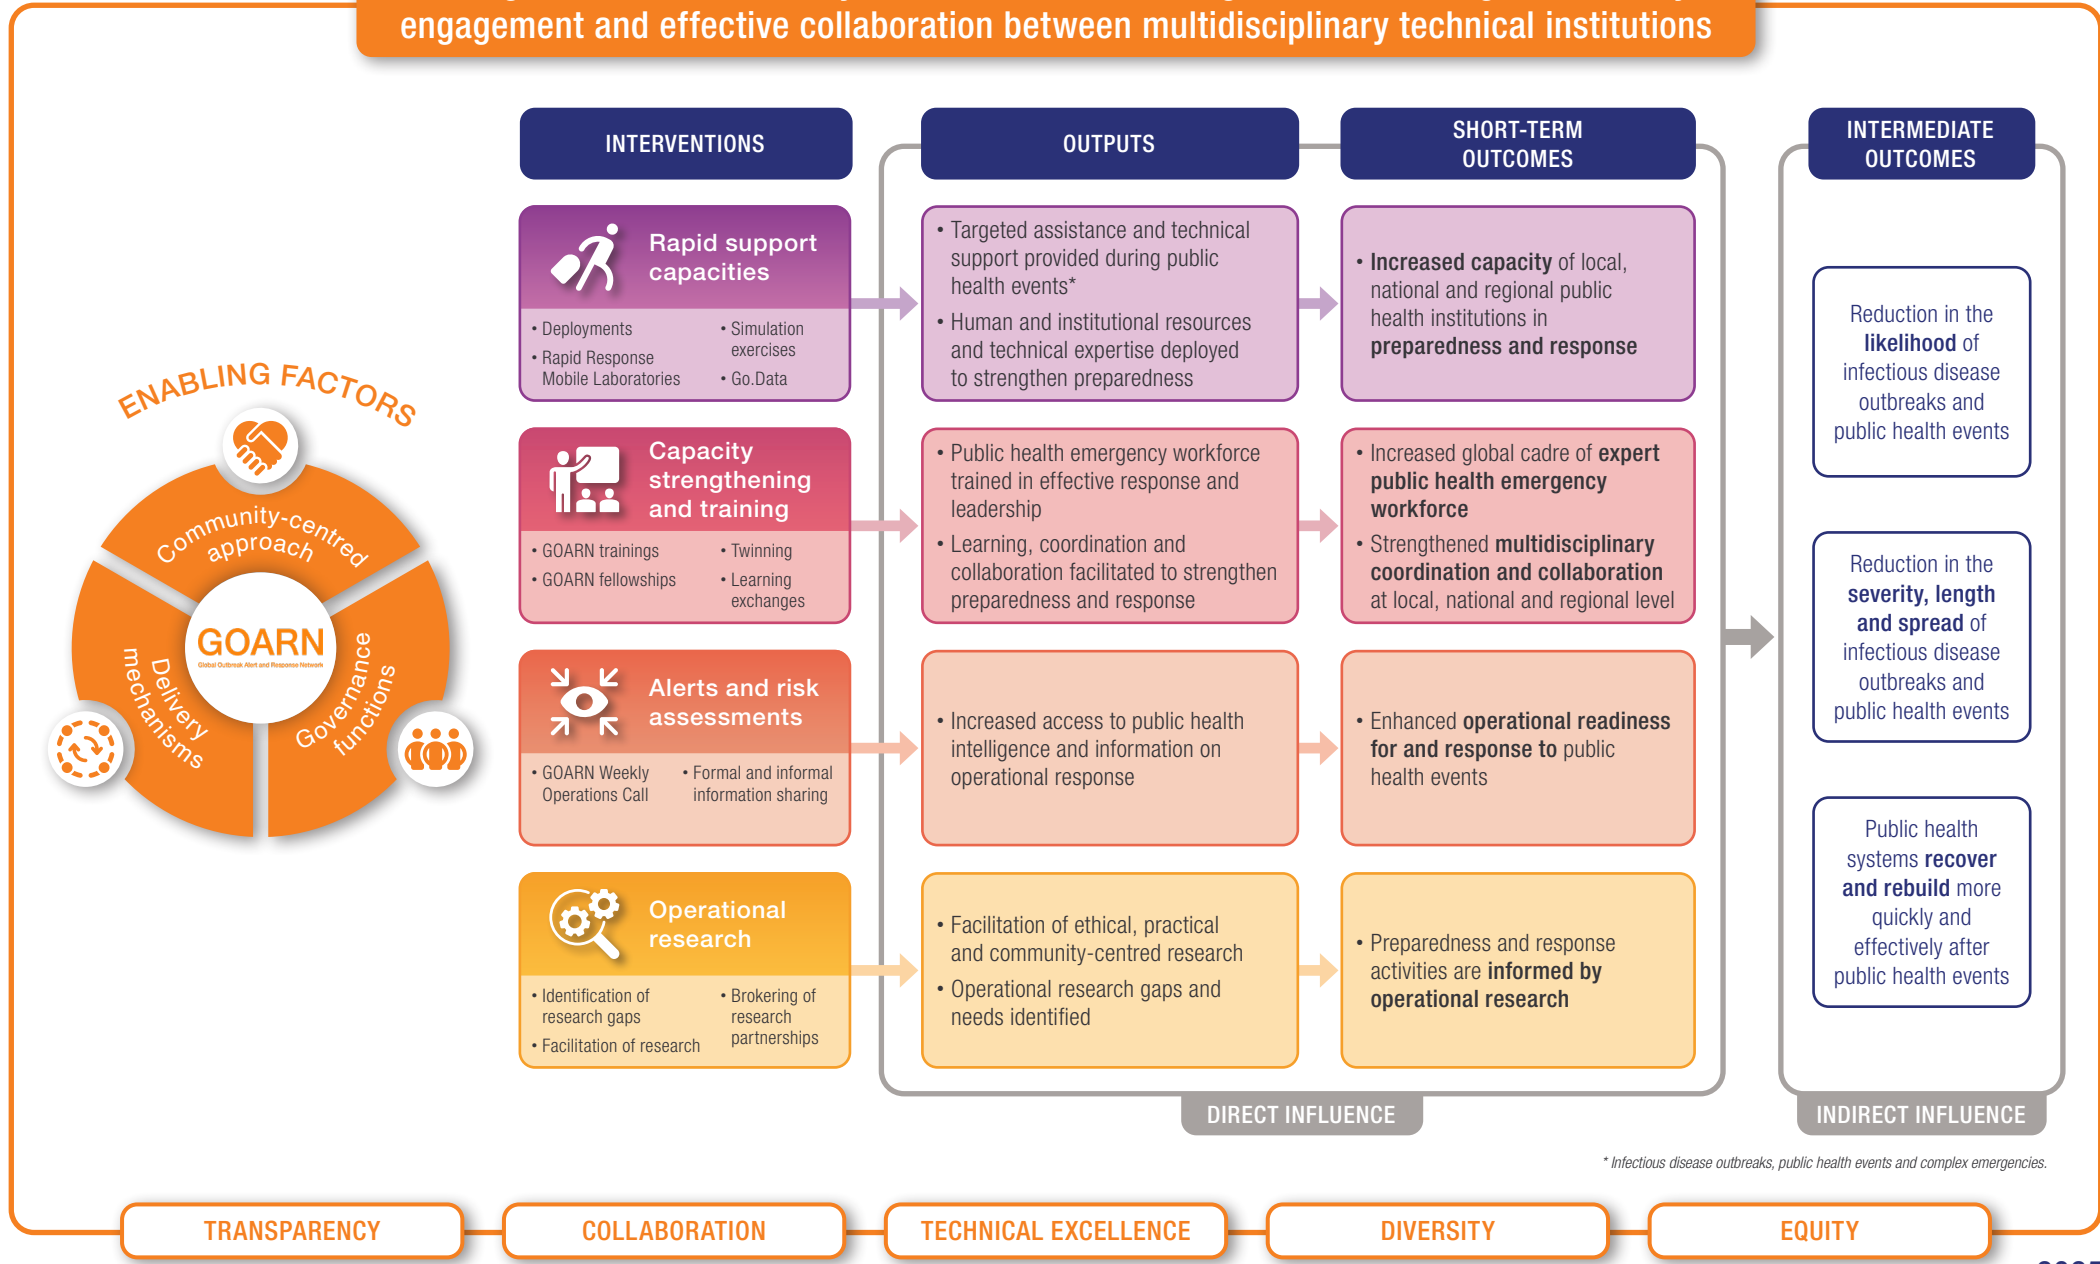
engagement and effective collaboration between multidisciplinary technical institutions

ENABLING FACTORS

Community-centred approach

Delivery mechanisms

Governance functions

GOARN
Global Outbreak Alert and Response Network

INTERVENTIONS

OUTPUTS

SHORT-TERM OUTCOMES

INTERMEDIATE OUTCOMES

Rapid support capacities
• Deployments
• Rapid Response Mobile Laboratories
• Simulation exercises
• Go.Data

• Targeted assistance and technical support provided during public health events*
• Human and institutional resources and technical expertise deployed to strengthen preparedness

• Increased capacity of local, national and regional public health institutions in preparedness and response

Capacity strengthening and training
• GOARN trainings
• GOARN fellowships
• Twinning
• Learning exchanges

• Public health emergency workforce trained in effective response and leadership
• Learning, coordination and collaboration facilitated to strengthen preparedness and response

• Increased global cadre of expert public health emergency workforce
• Strengthened multidisciplinary coordination and collaboration at local, national and regional level

Alerts and risk assessments
• GOARN Weekly Operations Call
• Formal and informal information sharing

• Increased access to public health intelligence and information on operational response

• Enhanced operational readiness for and response to public health events

Operational research
• Identification of research gaps
• Facilitation of research
• Brokering of research partnerships

• Facilitation of ethical, practical and community-centred research
• Operational research gaps and needs identified

• Preparedness and response activities are informed by operational research

Reduction in the likelihood of infectious disease outbreaks and public health events

Reduction in the severity, length and spread of infectious disease outbreaks and public health events

Public health systems recover and rebuild more quickly and effectively after public health events

DIRECT INFLUENCE

INDIRECT INFLUENCE

* Infectious disease outbreaks, public health events and complex emergencies.

TRANSPARENCY

COLLABORATION

TECHNICAL EXCELLENCE

DIVERSITY

EQUITY